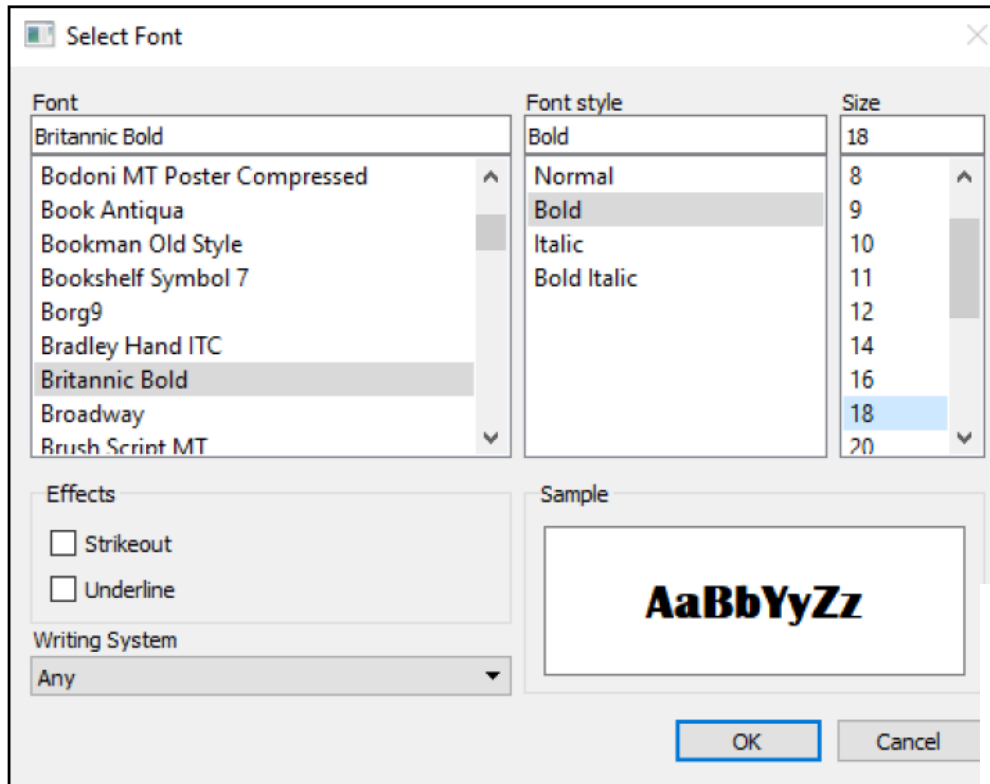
Select Font

Font
Britannic Bold
Bodoni MT Poster Compressed
Book Antiqua
Bookman Old Style
Bookshelf Symbol 7
Borg9
Bradley Hand ITC
Britannic Bold
Broadway
Brush Script MT

Font style
Bold
Normal
Bold
Italic
Bold Italic

Size
18
8
9
10
11
12
14
16
18
20

Effects
Strikeout
Underline

Writing System
Any

Sample
AaBbYyZz

OK
Cancel